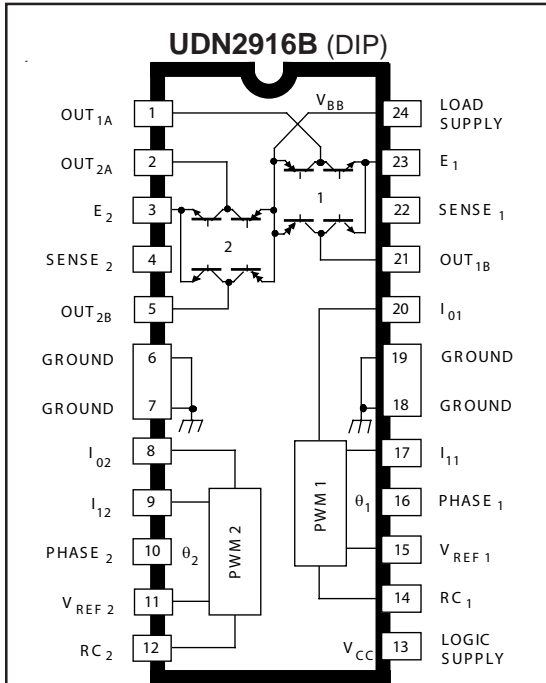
UDN2916B (DIP)

OUT$_{1A}$ 1
OUT$_{2A}$ 2
E$_2$ 3
SENSE$_2$ 4
OUT$_{2B}$ 5
GROUND 6
GROUND 7
I$_{02}$ 8
I$_{12}$ 9
PHASE$_2$ 10
V$_{REF 2}$ 11
RC$_2$ 12

V$_{BB}$
1
2
PWM 1
$\theta_1$
PWM 2
$\theta_2$
V$_{CC}$

24 LOAD SUPPLY
23 E$_1$
22 SENSE$_1$
21 OUT$_{1B}$
20 I$_{01}$
19 GROUND
18 GROUND
17 I$_{11}$
16 PHASE$_1$
15 V$_{REF 1}$
14 RC$_1$
13 LOGIC SUPPLY